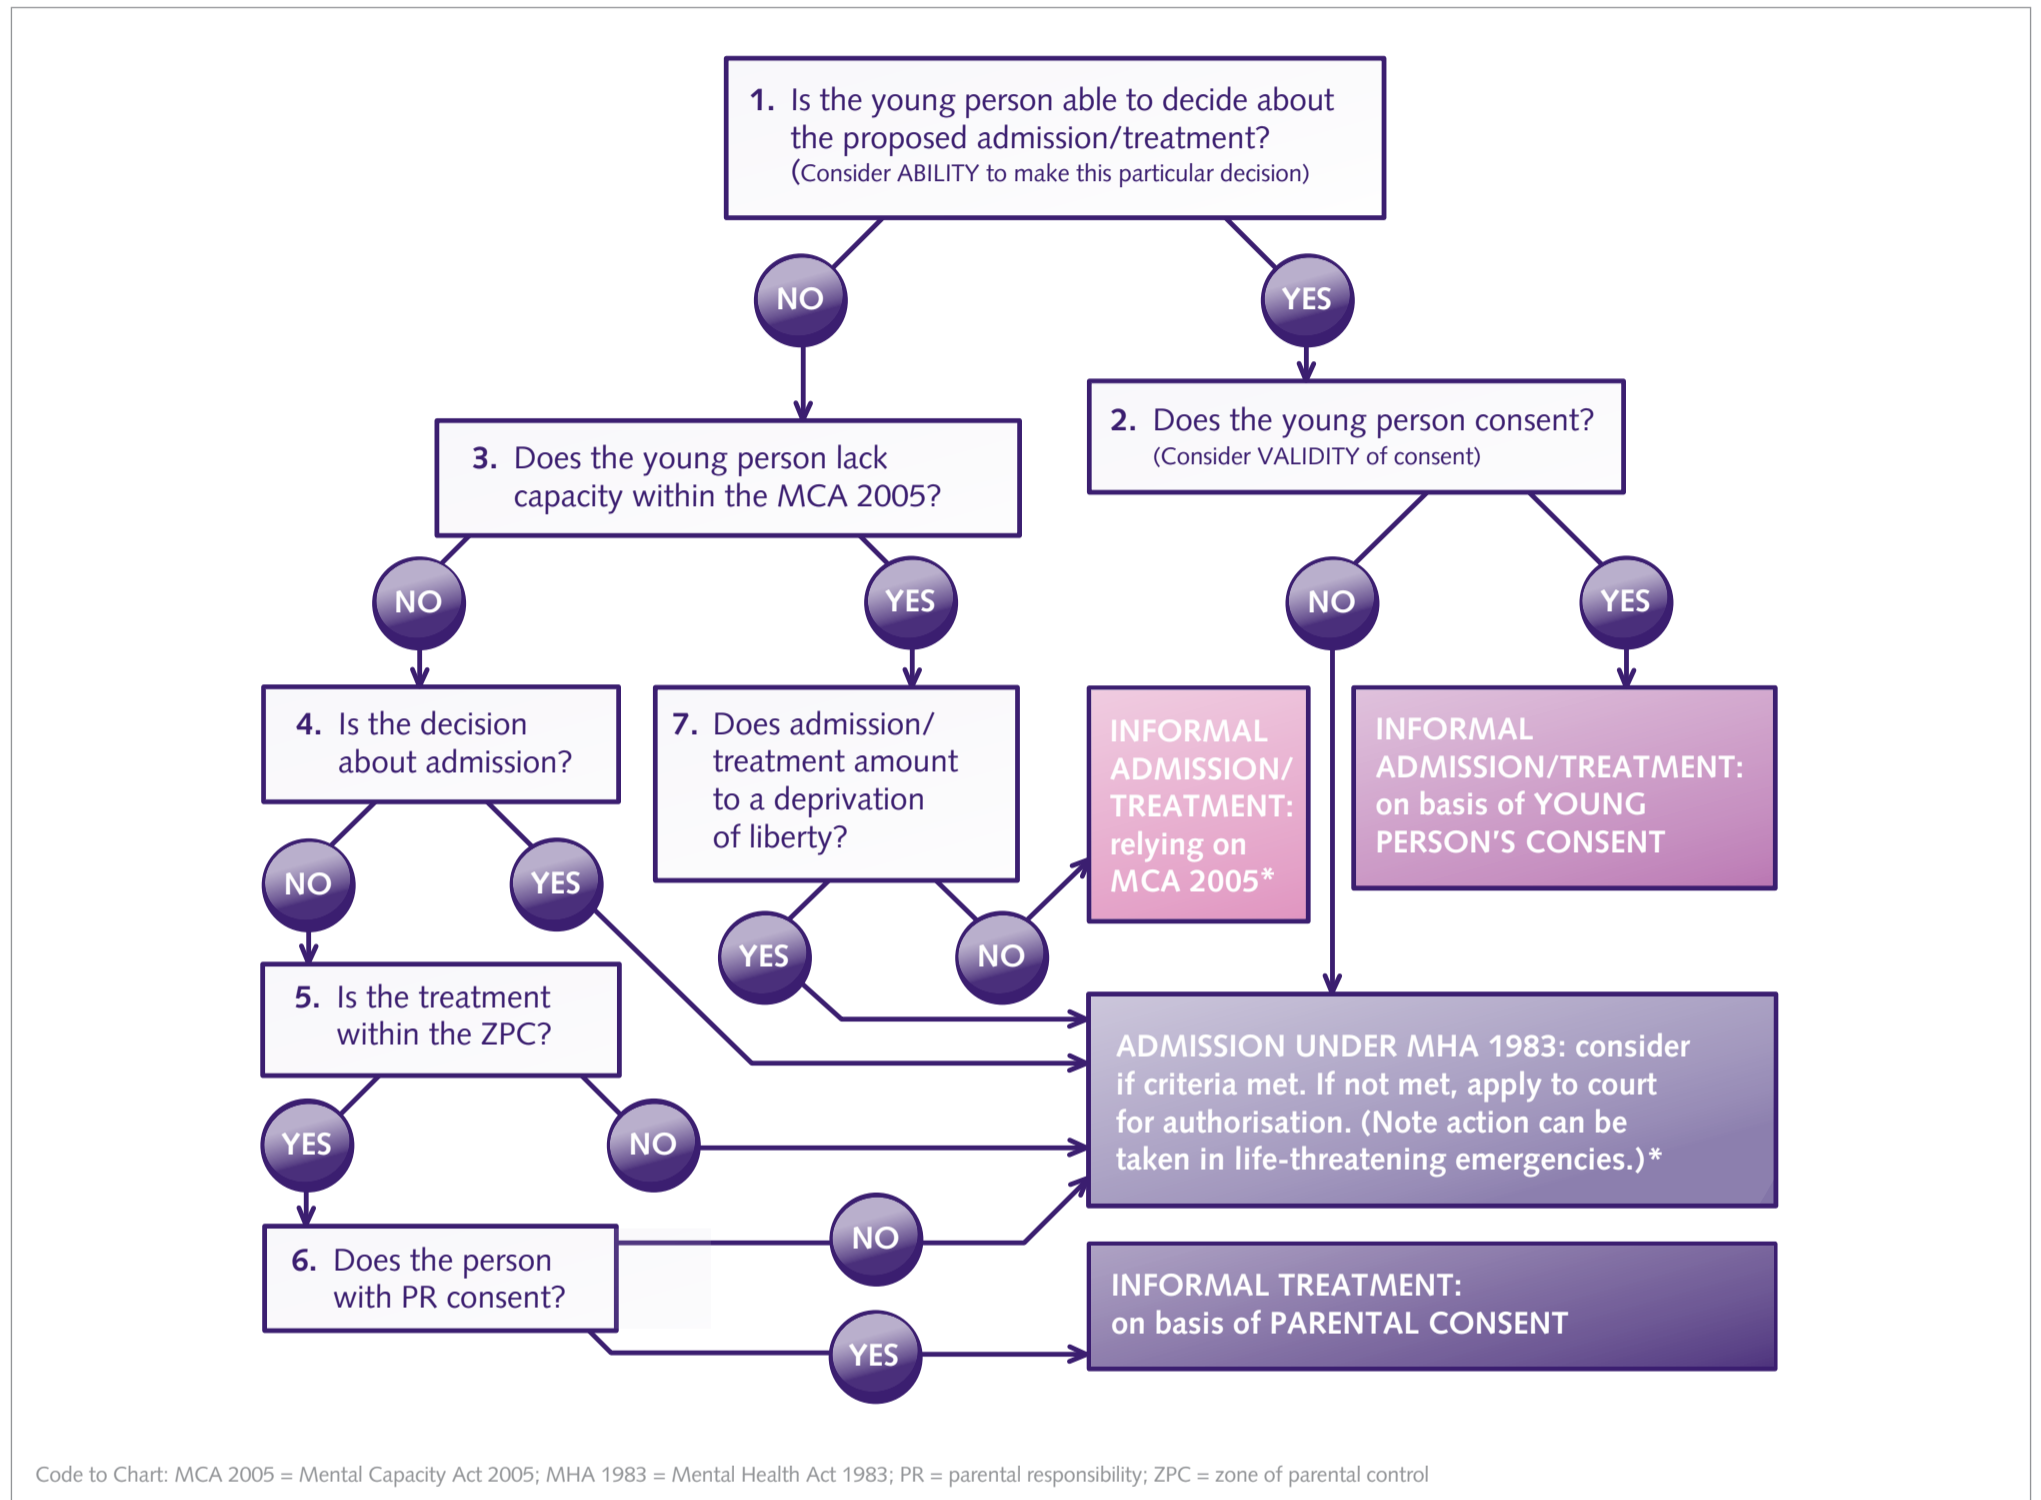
1. Is the young person able to decide about the proposed admission/treatment?
(Consider ABILITY to make this particular decision)

NO

YES

2. Does the young person consent?
(Consider VALIDITY of consent)

3. Does the young person lack capacity within the MCA 2005?

NO

YES

NO

YES

4. Is the decision about admission?

7. Does admission/ treatment amount to a deprivation of liberty?

INFORMAL ADMISSION/ TREATMENT: relying on MCA 2005*

INFORMAL ADMISSION/TREATMENT: on basis of YOUNG PERSON'S CONSENT

NO

YES

YES

NO

5. Is the treatment within the ZPC?

ADMISSION UNDER MHA 1983: consider if criteria met. If not met, apply to court for authorisation. (Note action can be taken in life-threatening emergencies.)*

YES

NO

NO

6. Does the person with PR consent?

INFORMAL TREATMENT: on basis of PARENTAL CONSENT

YES

Code to Chart: MCA 2005 = Mental Capacity Act 2005; MHA 1983 = Mental Health Act 1983; PR = parental responsibility; ZPC = zone of parental control